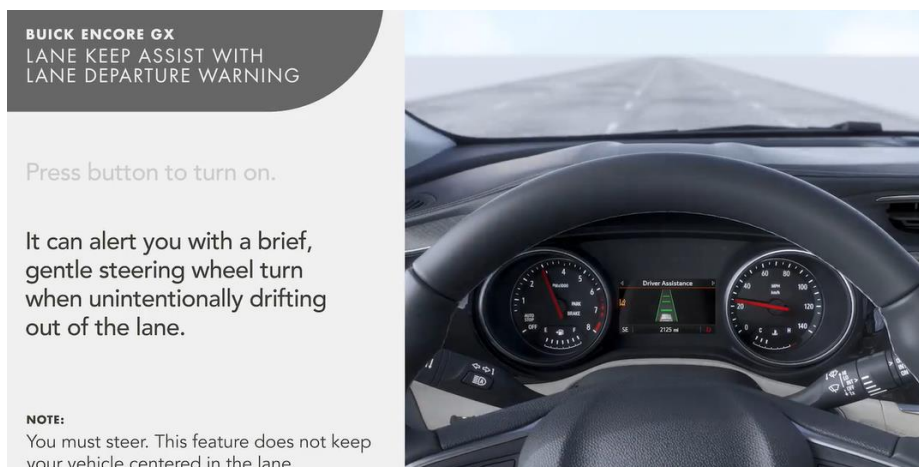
BUICK ENCORE GX
LANE KEEP ASSIST WITH LANE DEPARTURE WARNING

Press button to turn on.

It can alert you with a brief, gentle steering wheel turn when unintentionally drifting out of the lane.

NOTE:
You must steer. This feature does not keep your vehicle centered in the lane.

Driver Assistance
2125 mi
MPH
km/h
20
40
60
80
100
120
140
1
2
3
4
5
6
7
8
PARK
BRAKE
SE
14